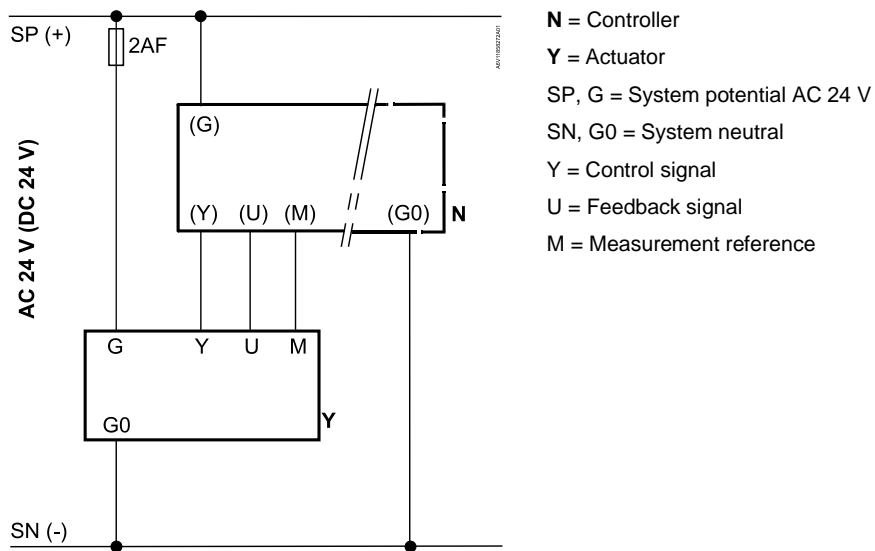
SP (+)
2AF
A6V11809273A01
AC 24 V (DC 24 V)
(G)
(Y) (U) (M)
(G0)
N
G Y U M
G0
Y
SN (-)

**N** = Controller
**Y** = Actuator
SP, G = System potential AC 24 V
SN, G0 = System neutral
Y = Control signal
U = Feedback signal
M = Measurement reference